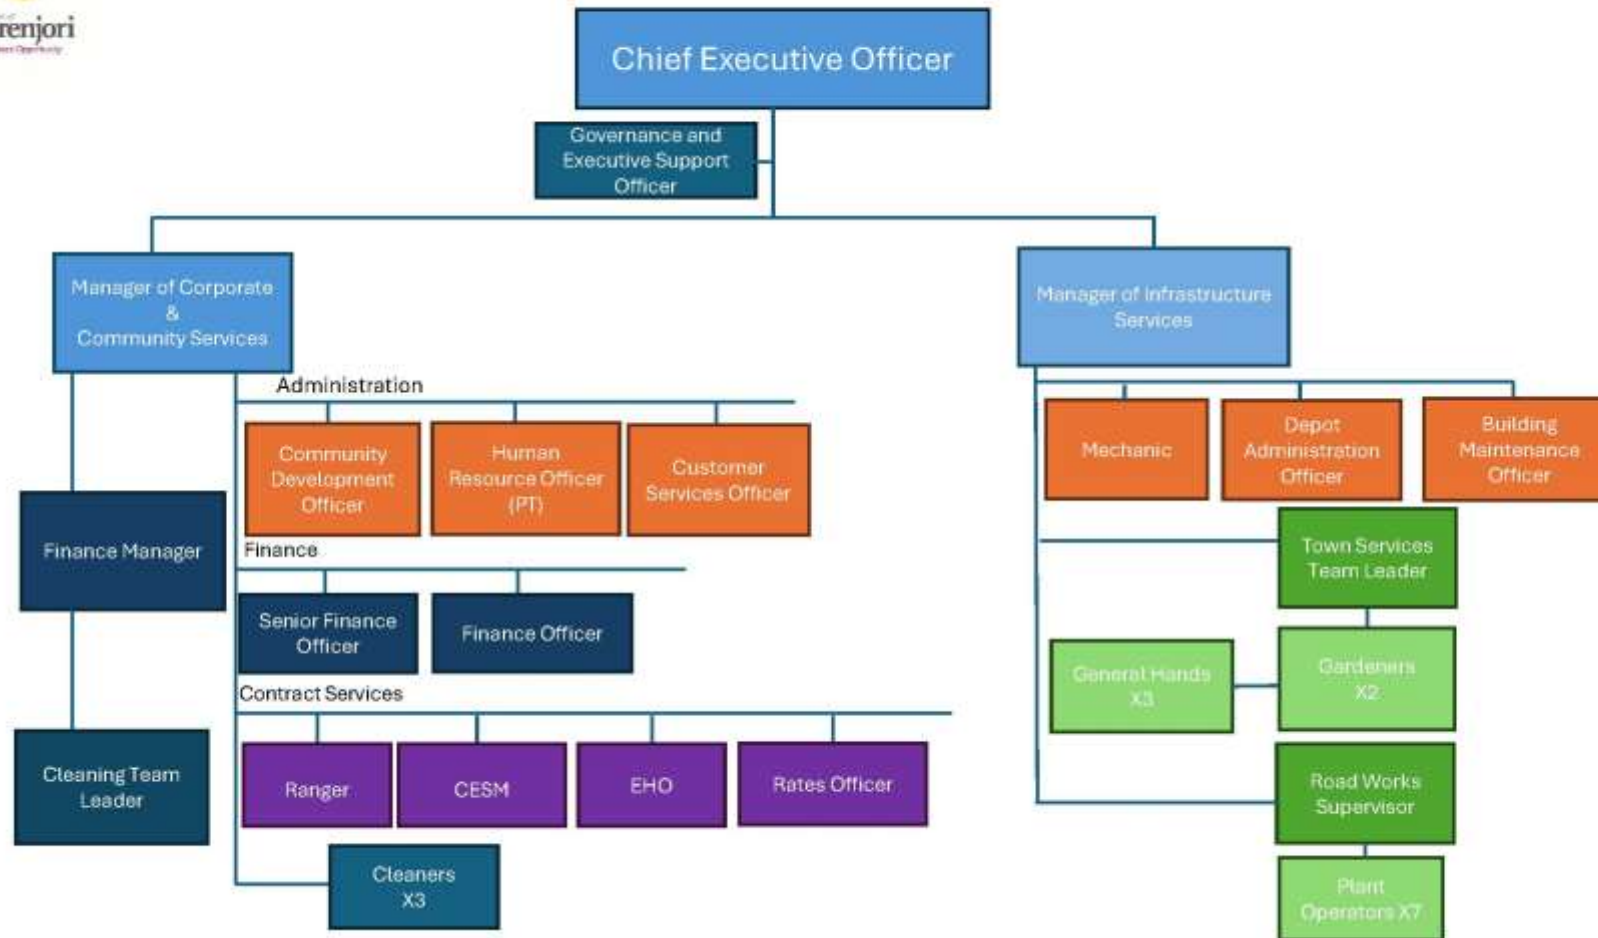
renjori
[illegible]

Chief Executive Officer

Governance and Executive Support Officer

Manager of Corporate & Community Services

Manager of Infrastructure Services

Administration

Community Development Officer

Human Resource Officer (PT)

Customer Services Officer

Finance Manager

Finance

Senior Finance Officer

Finance Officer

Contract Services

Cleaning Team Leader

Ranger

CESM

EHO

Rates Officer

Cleaners X3

Mechanic

Depot Administration Officer

Building Maintenance Officer

Town Services Team Leader

General Hands X3

Gardeners X2

Road Works Supervisor

Plant Operators X7